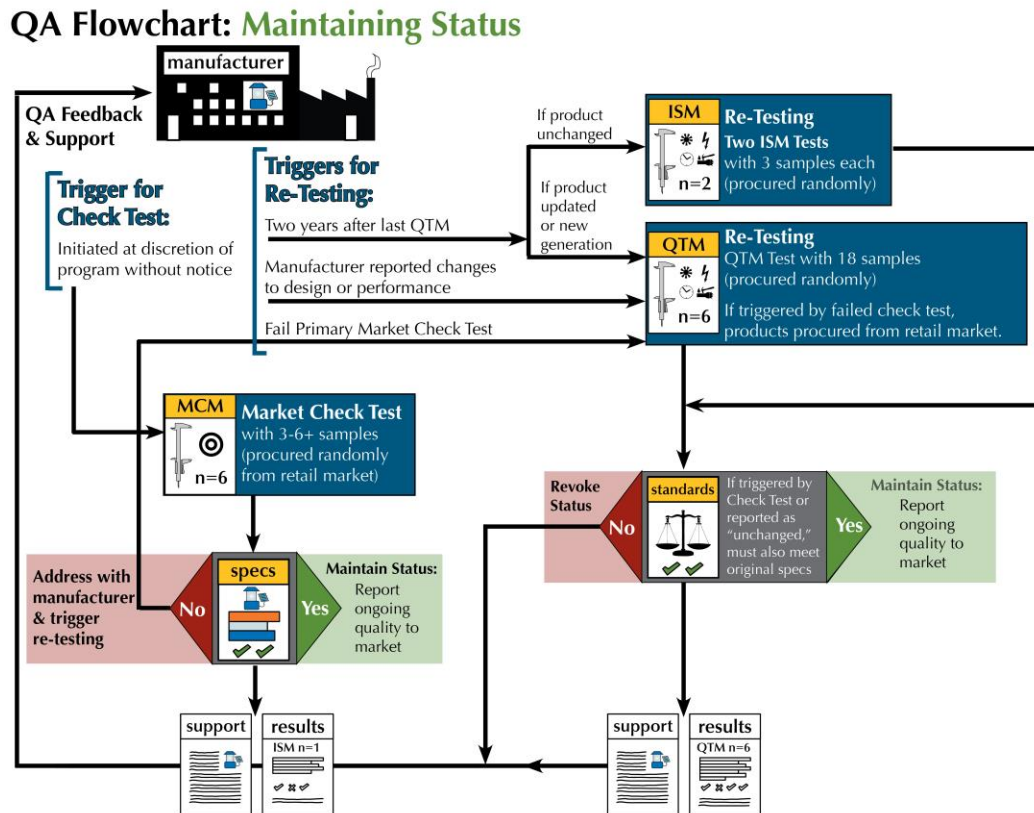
QA Flowchart: Maintaining Status

manufacturer

QA Feedback & Support

Trigger for Check Test:
Initiated at discretion of program without notice

Triggers for Re-Testing:
Two years after last QTM
Manufacturer reported changes to design or performance
Fail Primary Market Check Test

If product unchanged

If product updated or new generation

ISM
n=2
Re-Testing
Two ISM Tests with 3 samples each (procured randomly)

QTM
n=6
Re-Testing
QTM Test with 18 samples (procured randomly)
If triggered by failed check test, products procured from retail market.

MCM
n=6
Market Check Test
with 3-6+ samples (procured randomly from retail market)

Address with manufacturer & trigger re-testing

No

specs

Yes

Maintain Status:
Report ongoing quality to market

Revoke Status

No

standards

If triggered by Check Test or reported as "unchanged," must also meet original specs

Yes

Maintain Status:
Report ongoing quality to market

support

results
ISM n=1

support

results
QTM n=6